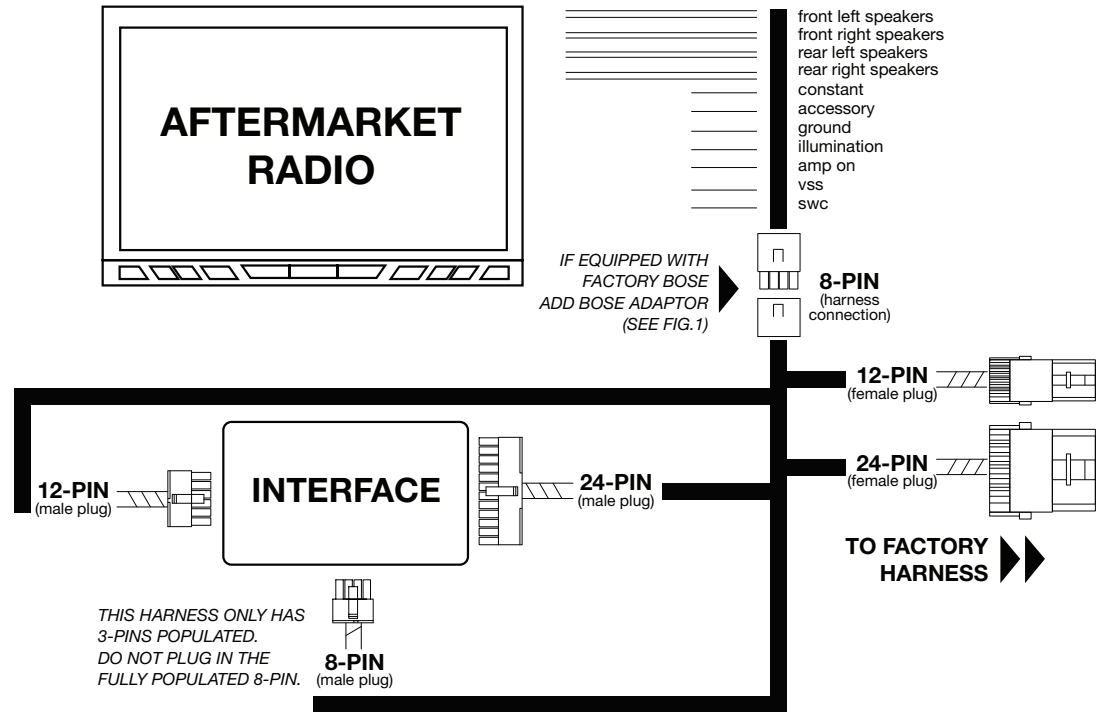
AFTERMARKET RADIO

front left speakers
front right speakers
rear left speakers
rear right speakers
constant
accessory
ground
illumination
amp on
vss
swc

IF EQUIPPED WITH FACTORY BOSE ADD BOSE ADAPTOR (SEE FIG.1)

8-PIN
(harness connection)

12-PIN
(female plug)

24-PIN
(female plug)

TO FACTORY HARNESS

12-PIN
(male plug)

INTERFACE

24-PIN
(male plug)

THIS HARNESS ONLY HAS 3-PINS POPULATED. DO NOT PLUG IN THE FULLY POPULATED 8-PIN.

8-PIN
(male plug)